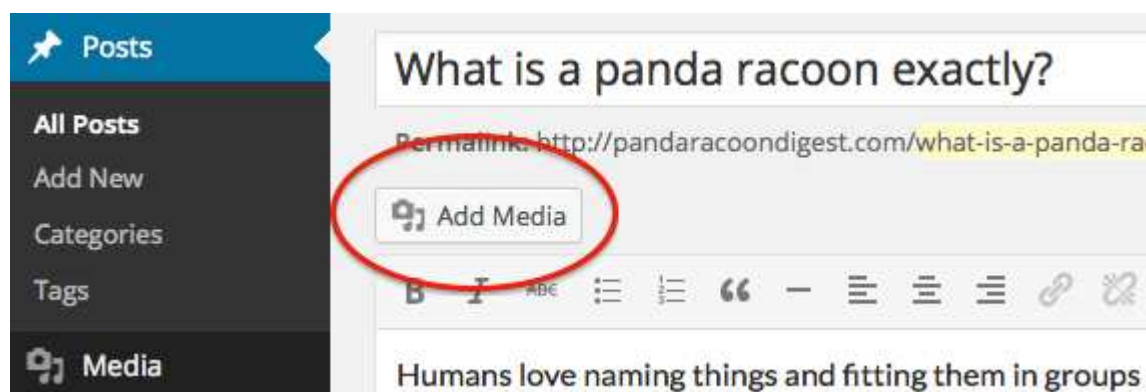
Posts

All Posts

Add New

Categories

Tags

Media

What is a panda racoon exactly?

Permalink: http://pandaracoondigest.com/what-is-a-panda-ra

Add Media

B I ABC

Humans love naming things and fitting them in groups